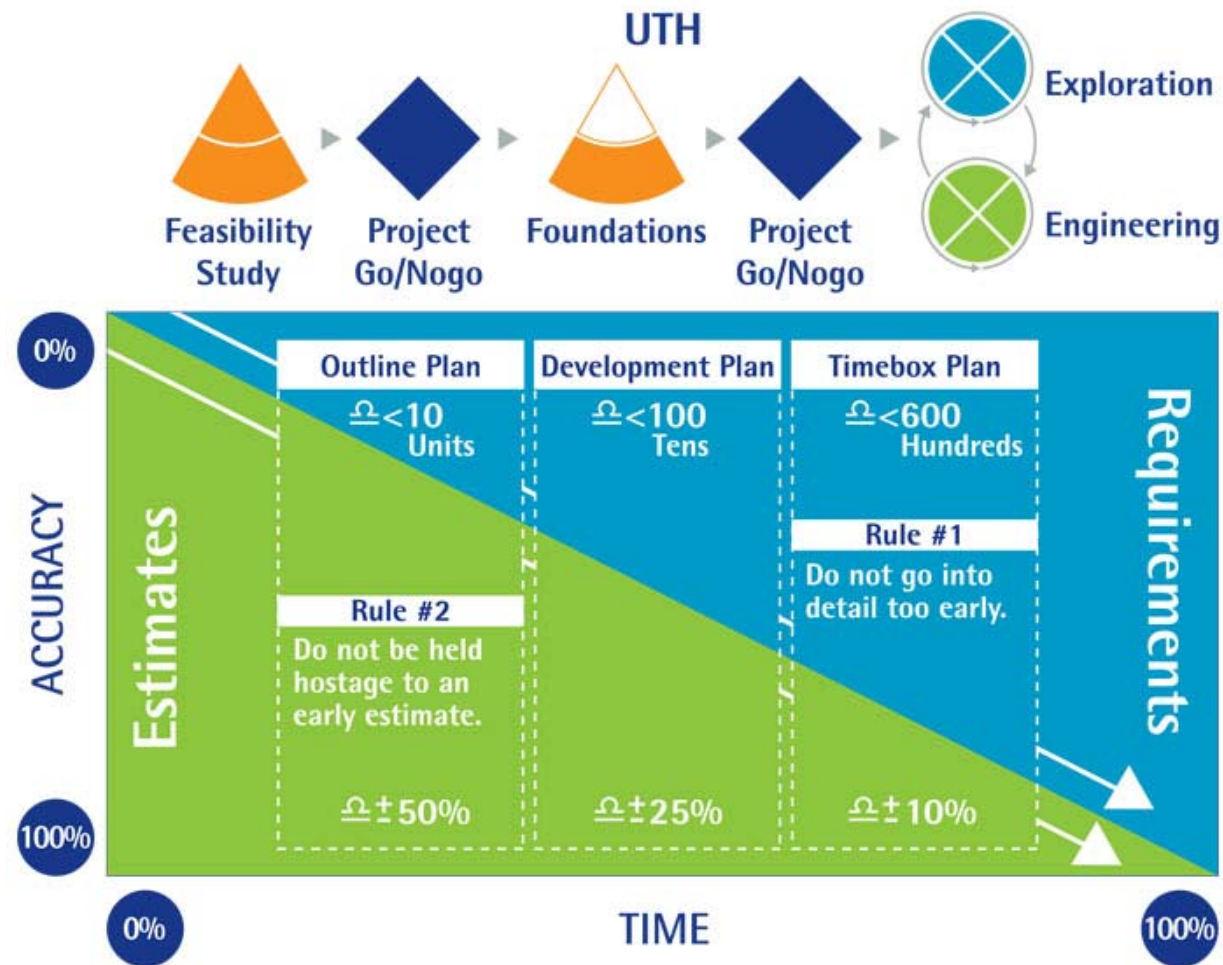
UTH

Feasibility Study

Project Go/Nogo

Foundations

Project Go/Nogo

Exploration

Engineering

0%

ACCURACY

100%

Estimates

Outline Plan

≏<10
Units

Rule #2

Do not be held hostage to an early estimate.

≏±50%

Development Plan

≏<100
Tens

≏±25%

Timebox Plan

≏<600
Hundreds

Rule #1

Do not go into detail too early.

≏±10%

Requirements

0%

TIME

100%